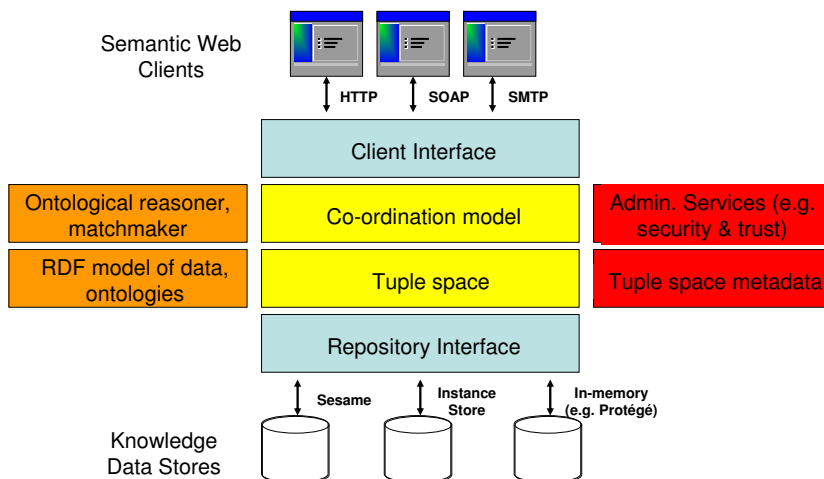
Semantic Web Clients

HTTP
SOAP
SMTP

Client Interface

Ontological reasoner, matchmaker

Co-ordination model

Admin. Services (e.g. security & trust)

RDF model of data, ontologies

Tuple space

Tuple space metadata

Repository Interface

Sesame
Instance Store
In-memory (e.g. Protégé)

Knowledge Data Stores